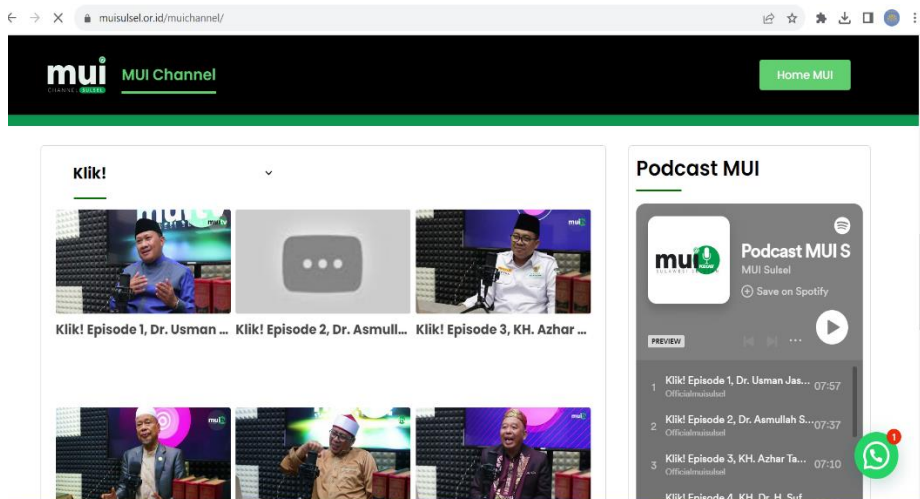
muisulsel.or.id/muichannel/

mui CHANNEL SULSEL

MUI Channel

Home MUI

Klik!

mui

mui

Klik! Episode 1, Dr. Usman ...

Klik! Episode 2, Dr. Asmull...

Klik! Episode 3, KH. Azhar ...

mui

mui

mui

Podcast MUI

mui SULAWESI SELATAN PODCAST

Podcast MUI S

MUI Sulsel

Save on Spotify

PREVIEW

1 Klik! Episode 1, Dr. Usman Jas... 07:57
Officialmuisulsel

2 Klik! Episode 2, Dr. Asmullah S... 07:37
Officialmuisulsel

3 Klik! Episode 3, KH. Azhar Ta... 07:10
Officialmuisulsel

Klik! Episode 4, KH. Dr. H. Suf...

1